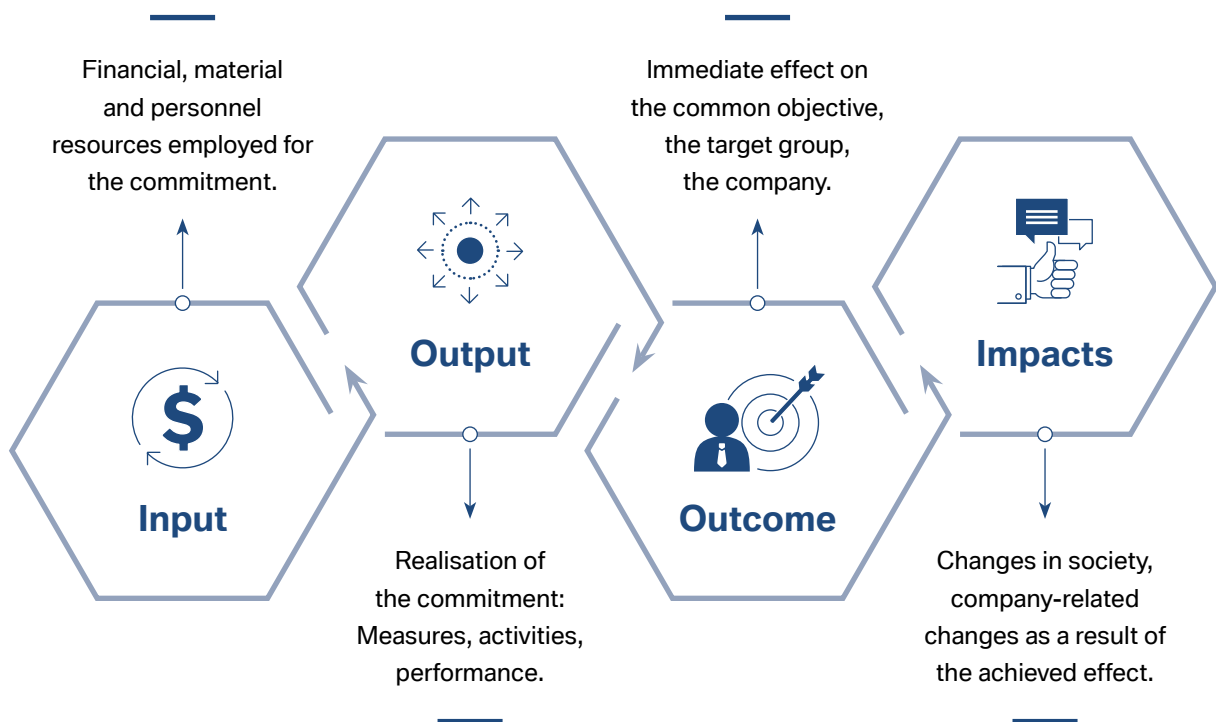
Financial, material and personnel resources employed for the commitment.

Immediate effect on the common objective, the target group, the company.

Output

Impacts

Input

Outcome

Realisation of the commitment: Measures, activities, performance.

Changes in society, company-related changes as a result of the achieved effect.